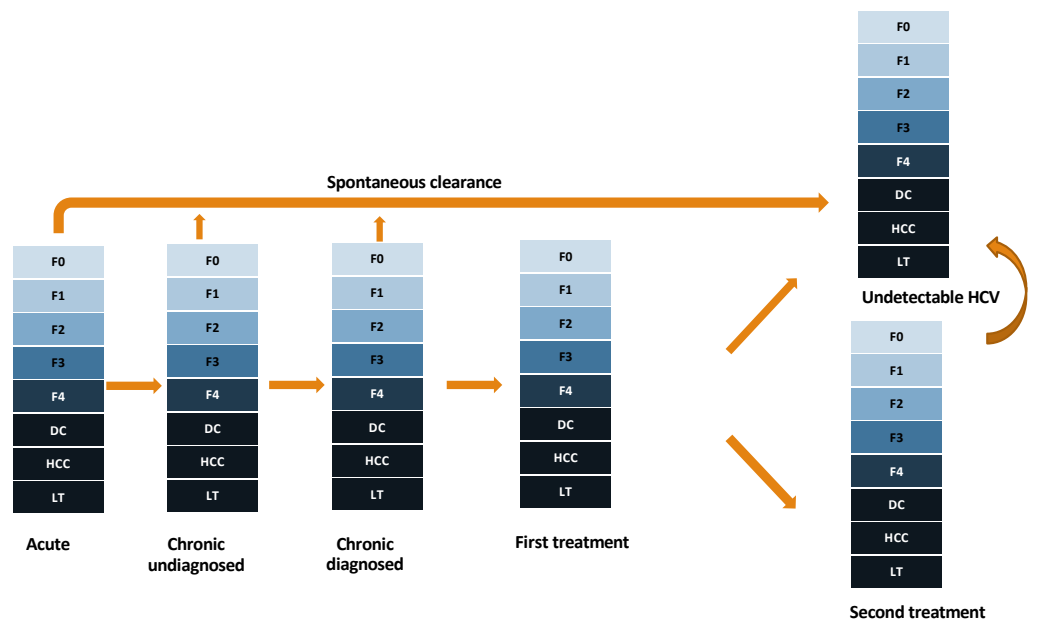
F0
F1
F2
F3
F4
DC
HCC
LT
Undetectable HCV

Spontaneous clearance

F0
F1
F2
F3
F4
DC
HCC
LT
Acute

F0
F1
F2
F3
F4
DC
HCC
LT
Chronic undiagnosed

F0
F1
F2
F3
F4
DC
HCC
LT
Chronic diagnosed

F0
F1
F2
F3
F4
DC
HCC
LT
First treatment

F0
F1
F2
F3
F4
DC
HCC
LT
Second treatment